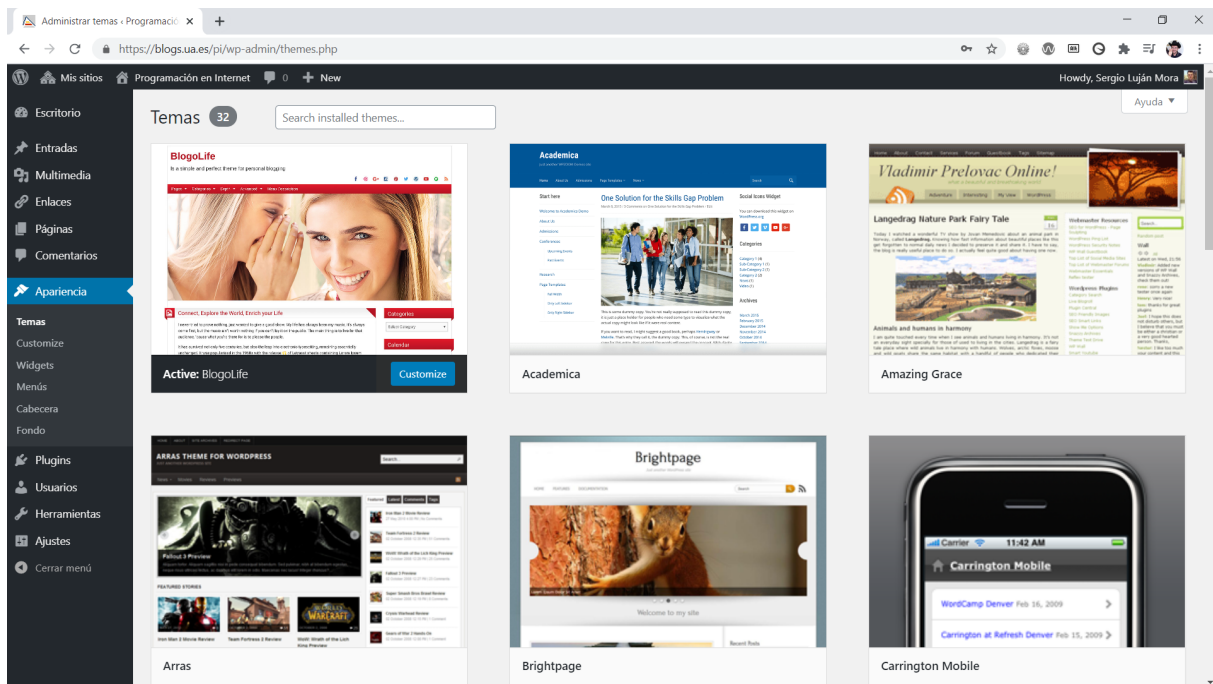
Administrar temas ‹ Programació ×
+
https://blogs.ua.es/pi/wp-admin/themes.php

Mis sitios   Programación en Internet   0   + New   Howdy, Sergio Luján Mora

Escritorio
Entradas
Multimedia
Enlaces
Páginas
Comentarios
Apariencia
Temas
Customize
Widgets
Menús
Cabecera
Fondo
Plugins
Usuarios
Herramientas
Ajustes
Cerrar menú

Temas 32
Search installed themes...
Ayuda ▼

BlogoLife
It is a simple and perfect theme for personal blogging
Connect, Explore the World, Enrich your Life
Categories
Select Category
Calendar
Active: BlogoLife
Customize

Academica
Start here
One Solution for the Skills Gap Problem
Social Icons Widget
Categories
Archives
Academica

Vladimir Prelovac Online!
Langedrag Nature Park Fairy Tale
Animals and humans in harmony
Amazing Grace

ARRAS THEME FOR WORDPRESS
Fallout 3 Preview
FEATURED STORIES
Arras

Brightpage
Welcome to my site
Recent Posts
Brightpage

Carrier 11:42 AM
Carrington Mobile
WordCamp Denver Feb 16, 2009
Carrington at Refresh Denver Feb 15, 2009
Carrington Mobile